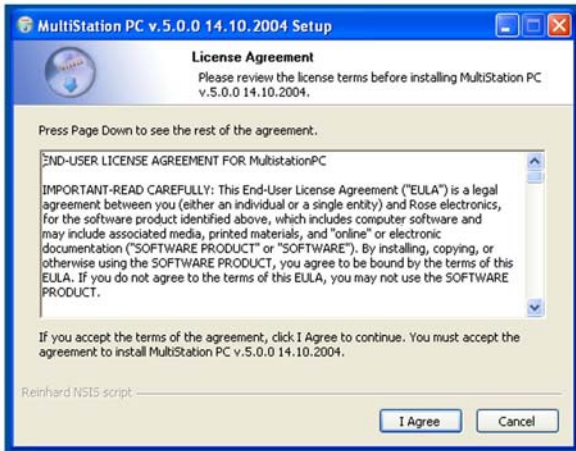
MultiStation PC v.5.0.0 14.10.2004 Setup

License Agreement

Please review the license terms before installing MultiStation PC v.5.0.0 14.10.2004.

Press Page Down to see the rest of the agreement.

END-USER LICENSE AGREEMENT FOR MultistationPC

IMPORTANT-READ CAREFULLY: This End-User License Agreement ("EULA") is a legal agreement between you (either an individual or a single entity) and Rose electronics, for the software product identified above, which includes computer software and may include associated media, printed materials, and "online" or electronic documentation ("SOFTWARE PRODUCT" or "SOFTWARE"). By installing, copying, or otherwise using the SOFTWARE PRODUCT, you agree to be bound by the terms of this EULA. If you do not agree to the terms of this EULA, you may not use the SOFTWARE PRODUCT.

If you accept the terms of the agreement, click I Agree to continue. You must accept the agreement to install MultiStation PC v.5.0.0 14.10.2004.

Reinhard NSIS script

I Agree

Cancel